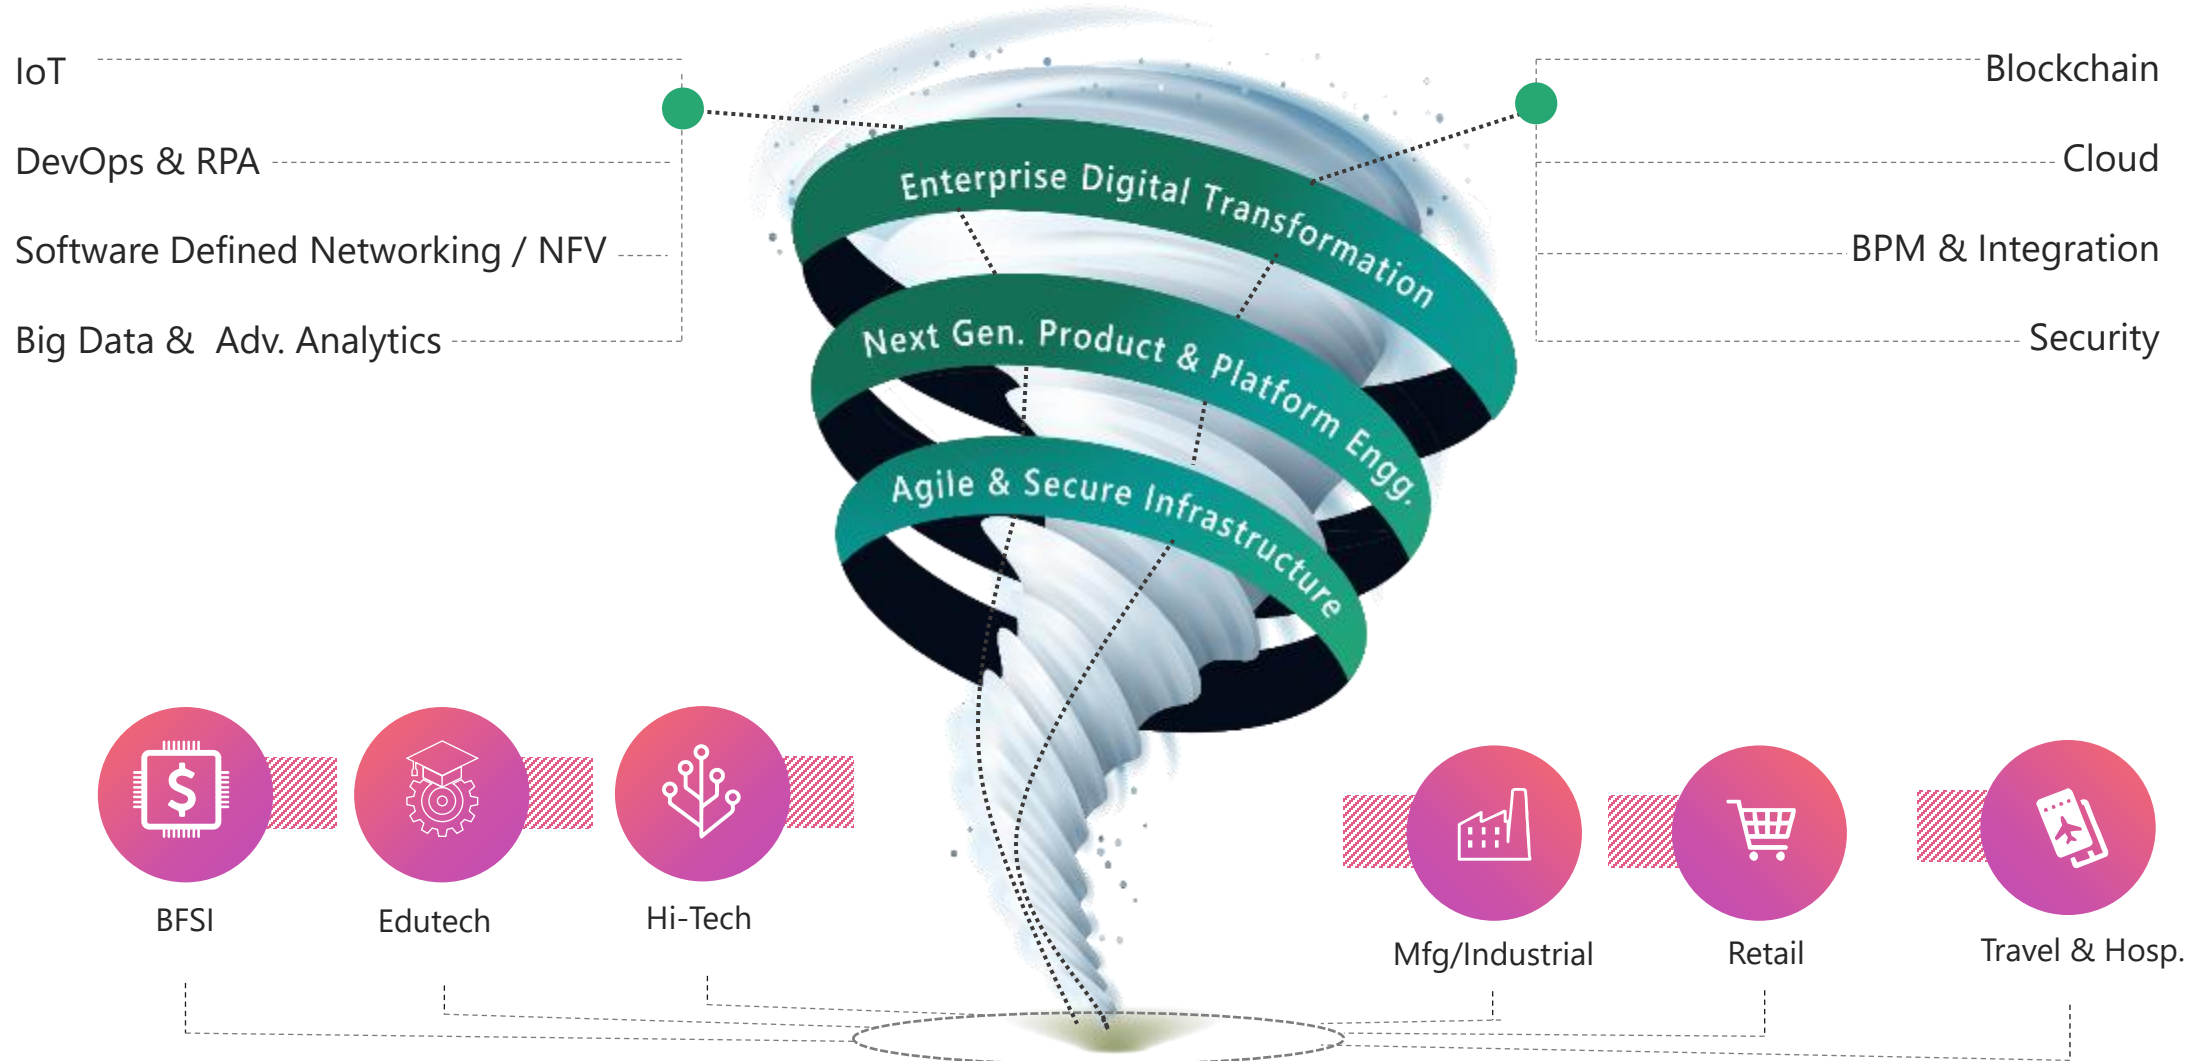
IoT

DevOps & RPA

Software Defined Networking / NFV

Big Data & Adv. Analytics

Blockchain

Cloud

BPM & Integration

Security

Enterprise Digital Transformation

Next Gen. Product & Platform Engg.

Agile & Secure Infrastructure

BFSI

Edutech

Hi-Tech

Mfg/Industrial

Retail

Travel & Hosp.